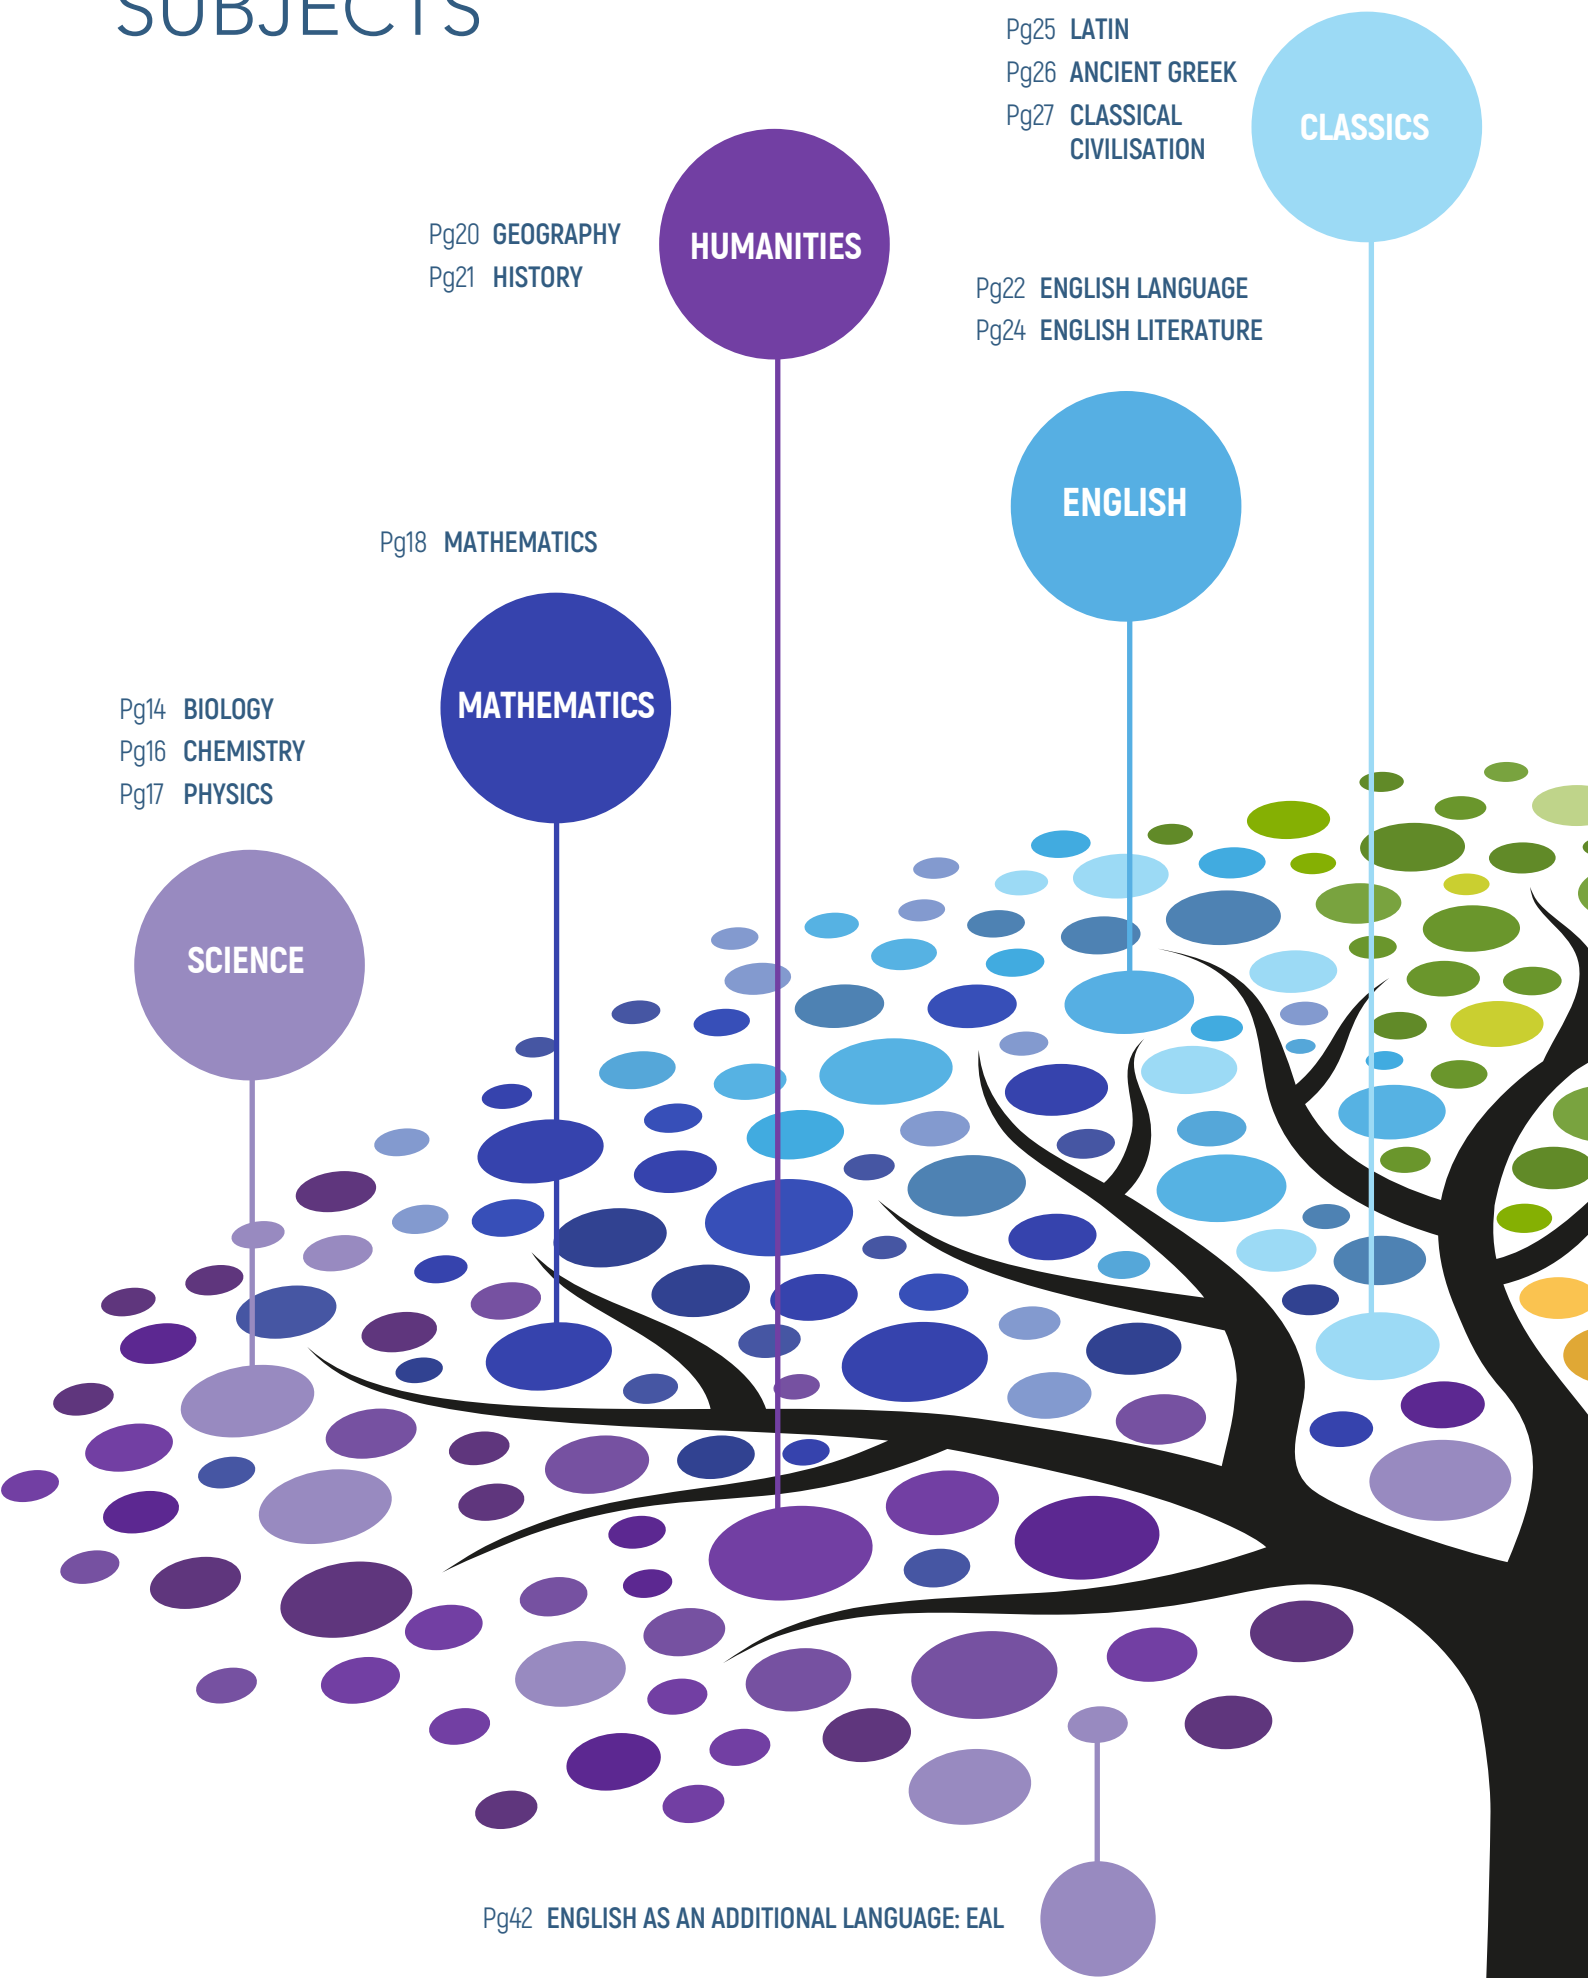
SUBJECTS

Pg25 LATIN
Pg26 ANCIENT GREEK
Pg27 CLASSICAL CIVILISATION

CLASSICS

Pg20 GEOGRAPHY
Pg21 HISTORY

HUMANITIES

Pg22 ENGLISH LANGUAGE
Pg24 ENGLISH LITERATURE

ENGLISH

Pg18 MATHEMATICS

MATHEMATICS

Pg14 BIOLOGY
Pg16 CHEMISTRY
Pg17 PHYSICS

SCIENCE

Pg42 ENGLISH AS AN ADDITIONAL LANGUAGE: EAL